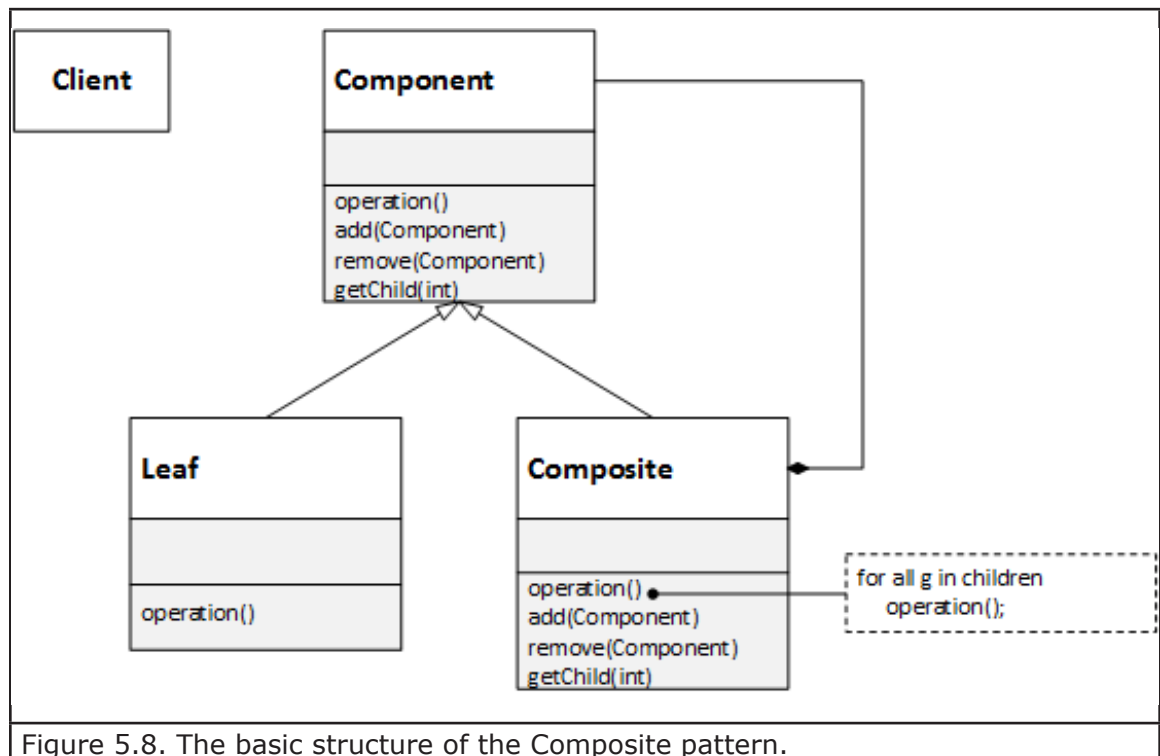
Client

Component

operation()
add(Component)
remove(Component)
getChild(int)

Leaf

operation()

Composite

operation()
add(Component)
remove(Component)
getChild(int)

for all g in children
operation();

Figure 5.8. The basic structure of the Composite pattern.